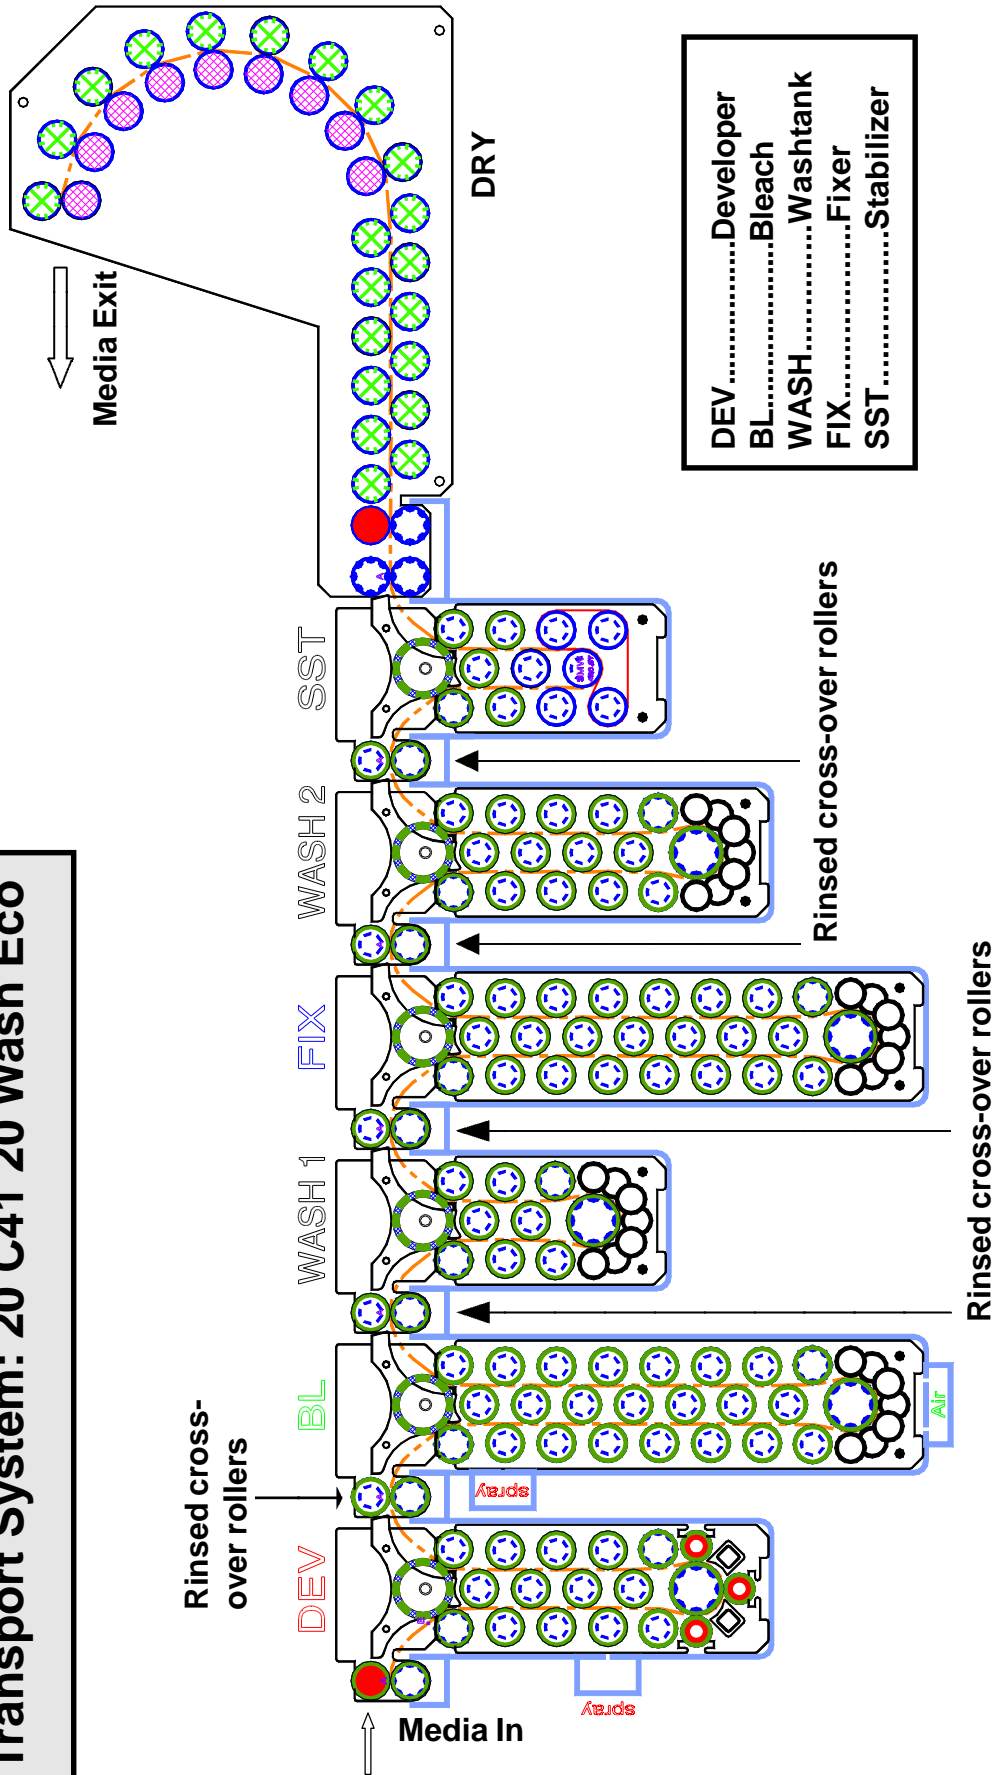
Transport System: 20 C41 20 Wash Eco

DRY

Media Exit

DEV..................Developer
BL.................Bleach
WASH...............Washtank
FIX....................Fixer
SST.....................Stabilizer

SST

WASH 2

FIX

WASH 1

BL

DEV

Rinsed cross-over rollers

Rinsed cross-over rollers

Rinsed cross-over rollers

Spray

Spray

Air

Media In